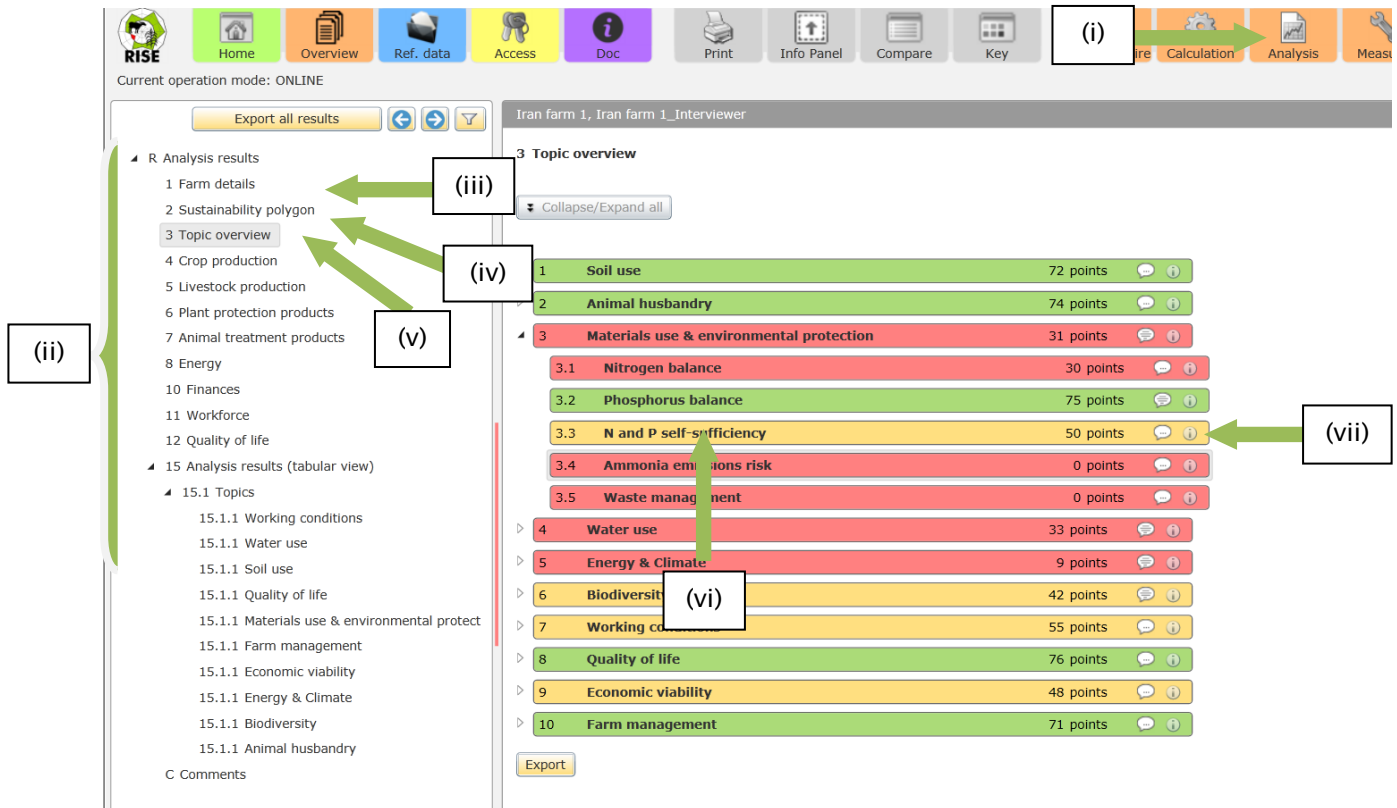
RISE

Home | Overview | Ref. data | Access | Doc | Print | Info Panel | Compare | Key | (i) | ire | Calculation | Analysis | Measu

Current operation mode: ONLINE

Export all results

R Analysis results
1 Farm details
2 Sustainability polygon
3 Topic overview
4 Crop production
5 Livestock production
6 Plant protection products
7 Animal treatment products
8 Energy
10 Finances
11 Workforce
12 Quality of life
15 Analysis results (tabular view)
15.1 Topics
15.1.1 Working conditions
15.1.1 Water use
15.1.1 Soil use
15.1.1 Quality of life
15.1.1 Materials use & environmental protect
15.1.1 Farm management
15.1.1 Economic viability
15.1.1 Energy & Climate
15.1.1 Biodiversity
15.1.1 Animal husbandry
C Comments

(ii)
(iii)
(iv)
(v)

Iran farm 1, Iran farm 1_Interviewer

3 Topic overview

Collapse/Expand all

| | | |
|---|---|---|
| 1 | Soil use | 72 points |
| 2 | Animal husbandry | 74 points |
| 3 | Materials use & environmental protection | 31 points |
| 3.1 | Nitrogen balance | 30 points |
| 3.2 | Phosphorus balance | 75 points |
| 3.3 | N and P self-sufficiency | 50 points |
| 3.4 | Ammonia emissions risk | 0 points |
| 3.5 | Waste management | 0 points |
| 4 | Water use | 33 points |
| 5 | Energy & Climate | 9 points |
| 6 | Biodiversity | 42 points |
| 7 | Working conditions | 55 points |
| 8 | Quality of life | 76 points |
| 9 | Economic viability | 48 points |
| 10 | Farm management | 71 points |

(vi)
(vii)

Export